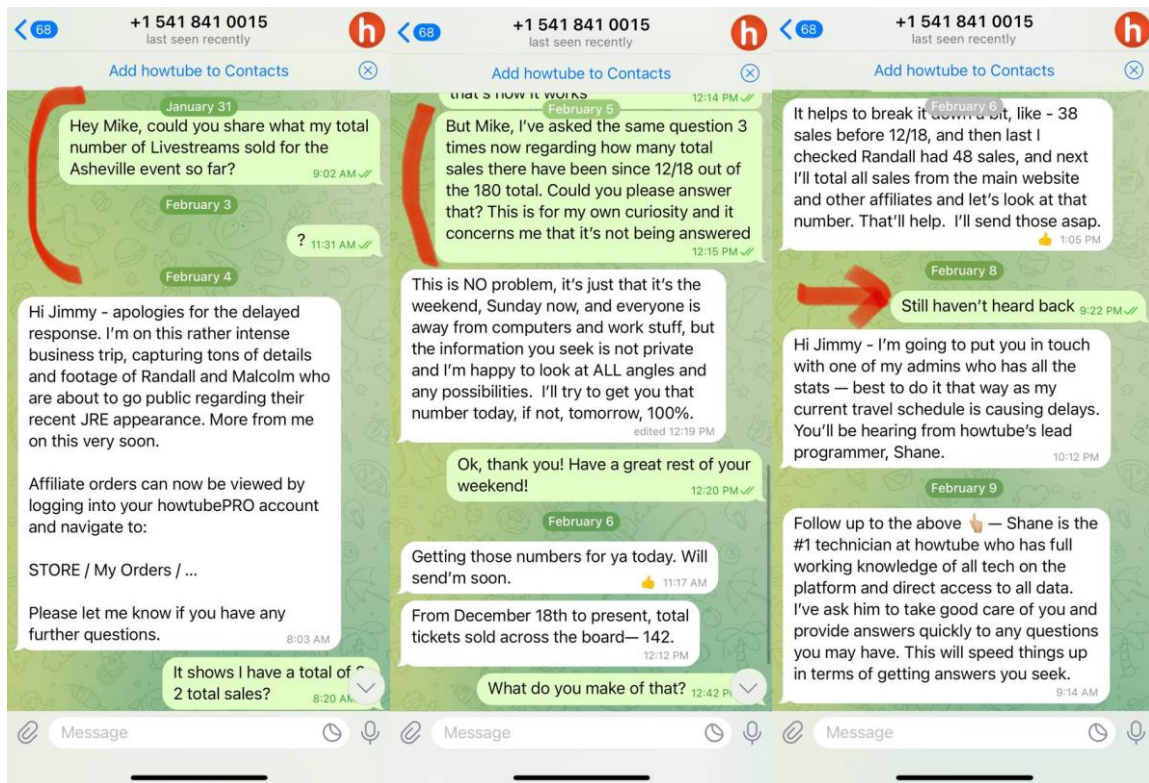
68

+1 541 841 0015
last seen recently

h

Add howtube to Contacts

January 31

Hey Mike, could you share what my total number of Livestreams sold for the Asheville event so far? 9:02 AM

February 3

? 11:31 AM

February 4

Hi Jimmy - apologies for the delayed response. I'm on this rather intense business trip, capturing tons of details and footage of Randall and Malcolm who are about to go public regarding their recent JRE appearance. More from me on this very soon.

Affiliate orders can now be viewed by logging into your howtubePRO account and navigate to:

STORE / My Orders / ...

Please let me know if you have any further questions. 8:03 AM

It shows I have a total of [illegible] 2 total sales? 8:20 AM

Message

68

+1 541 841 0015
last seen recently

h

Add howtube to Contacts

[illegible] 12:14 PM

February 5

But Mike, I've asked the same question 3 times now regarding how many total sales there have been since 12/18 out of the 180 total. Could you please answer that? This is for my own curiosity and it concerns me that it's not being answered 12:15 PM

This is NO problem, it's just that it's the weekend, Sunday now, and everyone is away from computers and work stuff, but the information you seek is not private and I'm happy to look at ALL angles and any possibilities. I'll try to get you that number today, if not, tomorrow, 100%. edited 12:19 PM

Ok, thank you! Have a great rest of your weekend! 12:20 PM

February 6

Getting those numbers for ya today. Will send'm soon. 👍 11:17 AM

From December 18th to present, total tickets sold across the board— 142. 12:12 PM

What do you make of that? 12:42 P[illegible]

Message

68

+1 541 841 0015
last seen recently

h

Add howtube to Contacts

February 6

It helps to break it down a bit, like - 38 sales before 12/18, and then last I checked Randall had 48 sales, and next I'll total all sales from the main website and other affiliates and let's look at that number. That'll help. I'll send those asap. 👍 1:05 PM

February 8

Still haven't heard back 9:22 PM

Hi Jimmy - I'm going to put you in touch with one of my admins who has all the stats — best to do it that way as my current travel schedule is causing delays. You'll be hearing from howtube's lead programmer, Shane. 10:12 PM

February 9

Follow up to the above 👆 — Shane is the #1 technician at howtube who has full working knowledge of all tech on the platform and direct access to all data. I've ask him to take good care of you and provide answers quickly to any questions you may have. This will speed things up in terms of getting answers you seek. 9:14 AM

Message